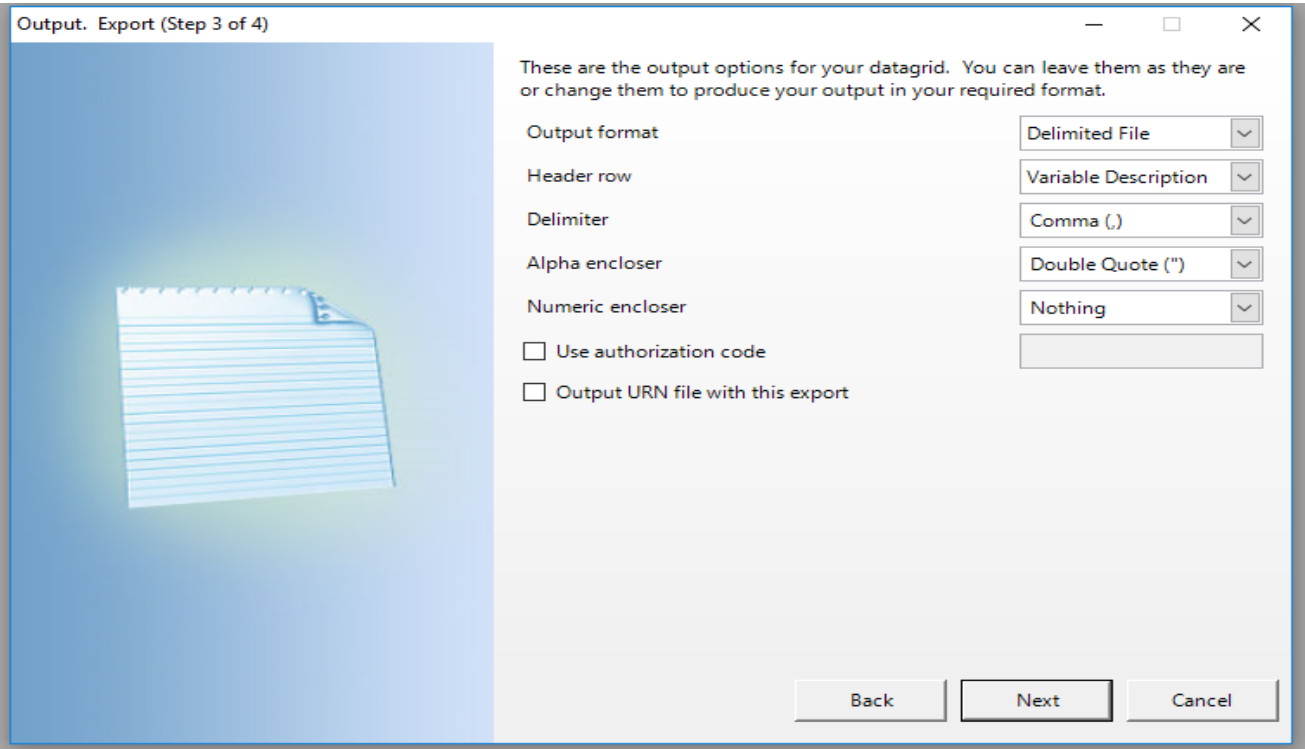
Output. Export (Step 3 of 4)

These are the output options for your datagrid. You can leave them as they are or change them to produce your output in your required format.

Output format
Delimited File

Header row
Variable Description

Delimiter
Comma (,)

Alpha encloser
Double Quote (")

Numeric encloser
Nothing

Use authorization code

Output URN file with this export

Back
Next
Cancel